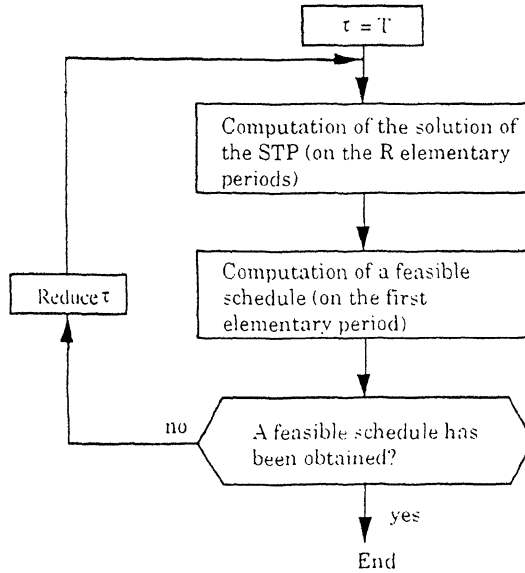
$\tau = T$

Computation of the solution of the STP (on the R elementary periods)

Computation of a feasible schedule (on the first elementary period)

Reduce $\tau$

no

A feasible schedule has been obtained?

yes

End